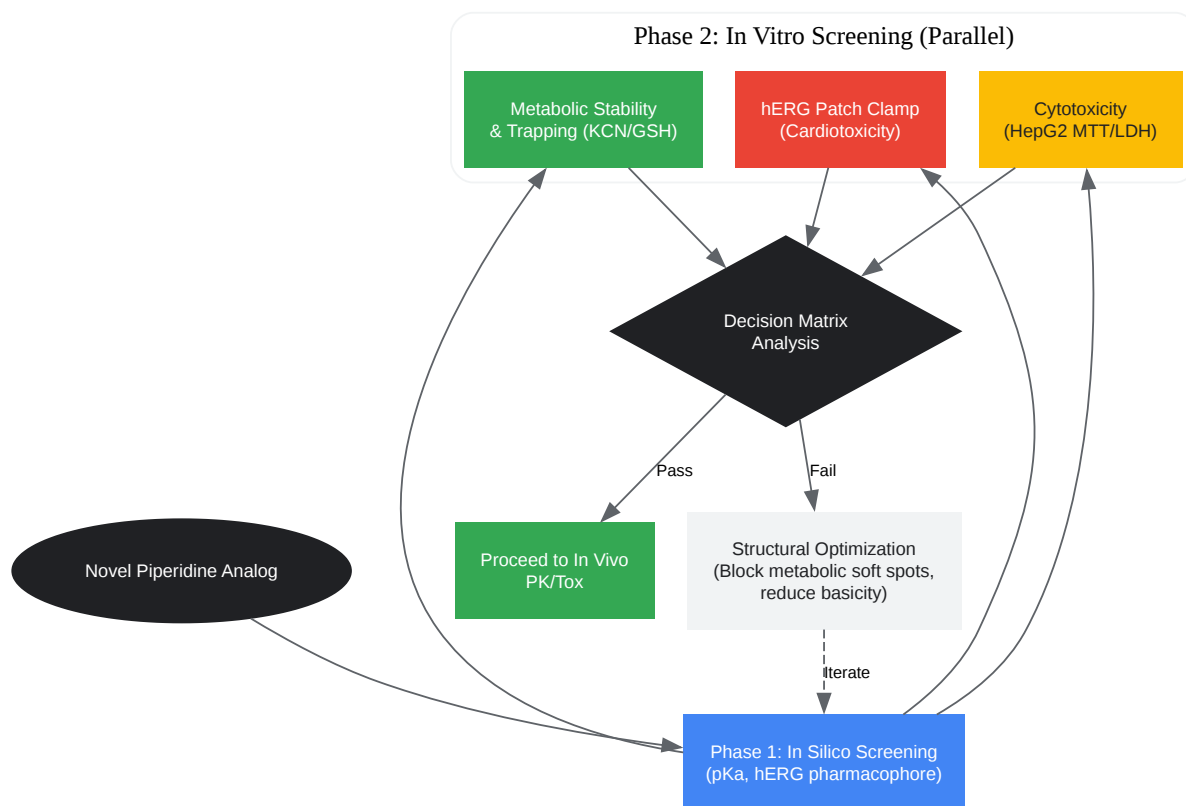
Phase 2: In Vitro Screening (Parallel)

Metabolic Stability & Trapping (KCN/GSH)

hERG Patch Clamp (Cardiotoxicity)

Cytotoxicity (HepG2 MTT/LDH)

Decision Matrix Analysis

Pass

Fail

Novel Piperidine Analog

Proceed to In Vivo PK/Tox

Structural Optimization (Block metabolic soft spots, reduce basicity)

Iterate

Phase 1: In Silico Screening (pKa, hERG pharmacophore)